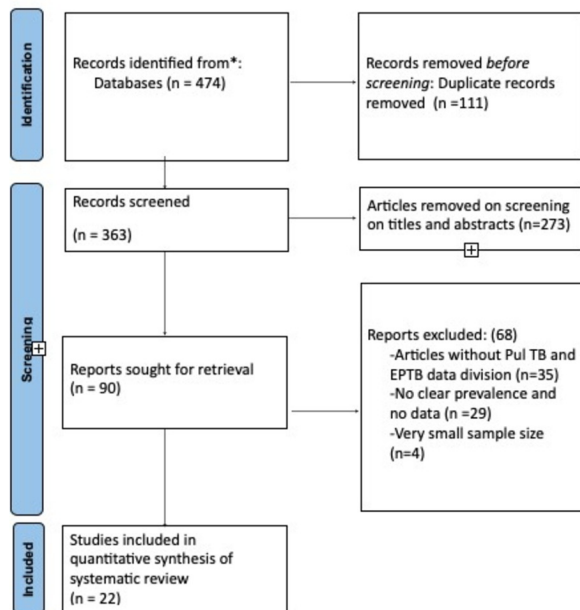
Identification

Records identified from*: Databases (n = 474)

Records removed *before screening*: Duplicate records removed (n =111)

Screening

Records screened

(n = 363)

Articles removed on screening on titles and abstracts (n=273)

Reports sought for retrieval (n = 90)

Reports excluded: (68)
-Articles without Pul TB and EPTB data division (n=35)
-No clear prevalence and no data (n =29)
-Very small sample size (n=4)

Included

Studies included in quantitative synthesis of systematic review (n = 22)